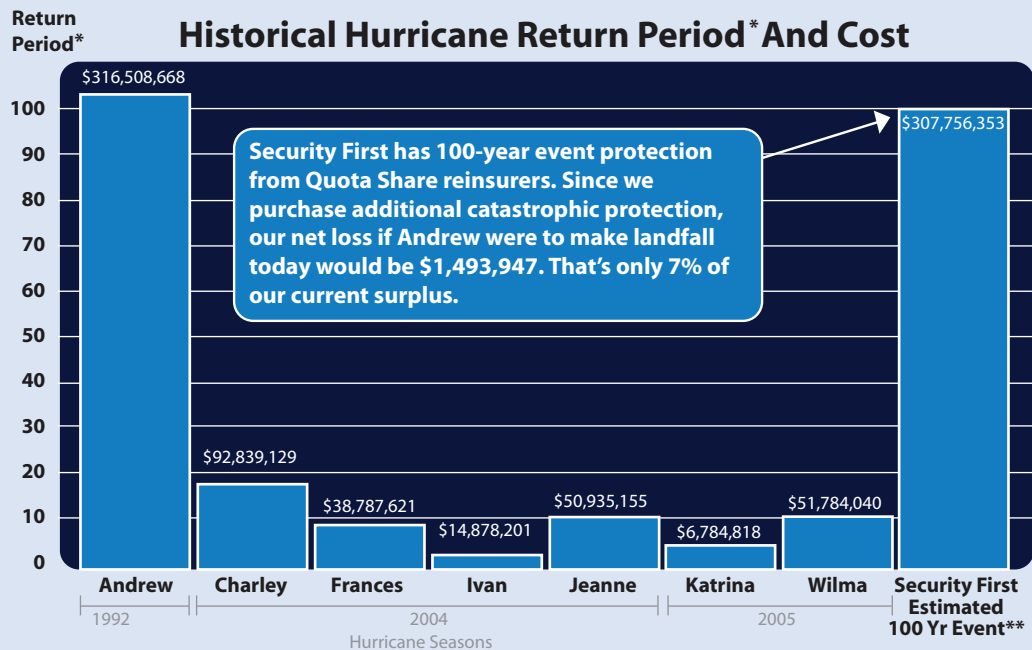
Return Period*

Historical Hurricane Return Period* And Cost

Security First has 100-year event protection from Quota Share reinsurers. Since we purchase additional catastrophic protection, our net loss if Andrew were to make landfall today would be $1,493,947. That's only 7% of our current surplus.

100
90
80
70
60
50
40
30
20
10
0

$316,508,668
$92,839,129
$38,787,621
$14,878,201
$50,935,155
$6,784,818
$51,784,040
$307,756,353

Andrew
Charley
Frances
Ivan
Jeanne
Katrina
Wilma
Security First Estimated 100 Yr Event**

1992
2004
2005
Hurricane Seasons